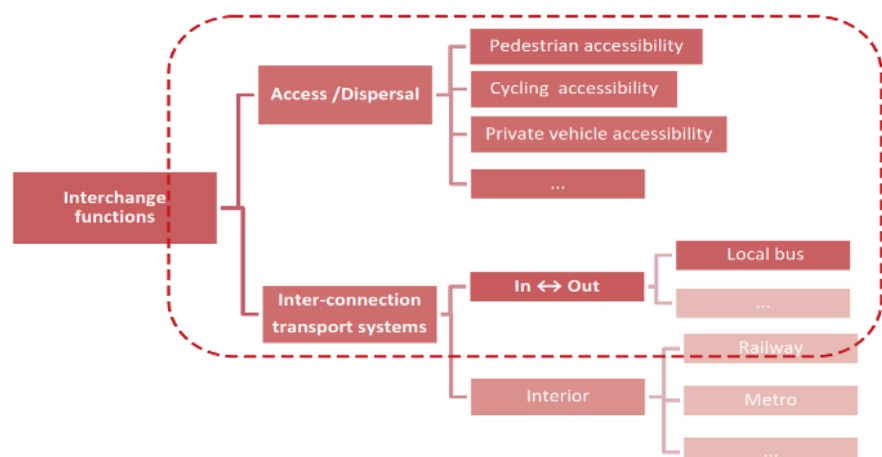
Interchange functions

Access /Dispersal

Pedestrian accessibility

Cycling accessibility

Private vehicle accessibility

...

Inter-connection transport systems

In ↔ Out

Local bus

...

Interior

Railway

Metro

...